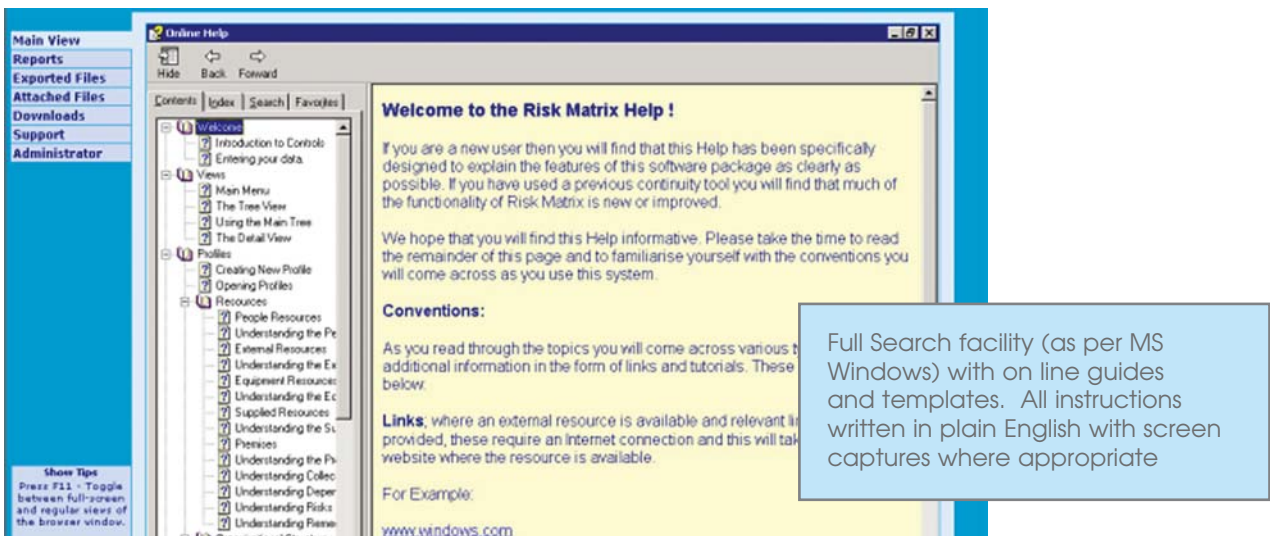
Main View
Reports
Exported Files
Attached Files
Downloads
Support
Administrator

Show Tips
Press F11 - Toggle between full-screen and regular views of the browser window.

Online Help

Hide Back Forward

Contents | Index | Search | Favorites

Welcome
Introduction to Controls
Entering your data
Views
Main Menu
The Tree View
Using the Main Tree
The Detail View
Profiles
Creating New Profile
Opening Profiles
Resources
People Resources
Understanding the Pe
External Resources
Understanding the Ex
Equipment Resources
Understanding the Ec
Supplied Resources
Understanding the Su
Premises
Understanding the Pr
Understanding Collec
Understanding Deper
Understanding Risks
Understanding Reme

Welcome to the Risk Matrix Help !

If you are a new user then you will find that this Help has been specifically designed to explain the features of this software package as clearly as possible. If you have used a previous continuity tool you will find that much of the functionality of Risk Matrix is new or improved.

We hope that you will find this Help informative. Please take the time to read the remainder of this page and to familiarise yourself with the conventions you will come across as you use this system.

Conventions:

As you read through the topics you will come across various t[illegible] additional information in the form of links and tutorials. These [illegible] below.

Links; where an external resource is available and relevant li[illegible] provided, these require an Internet connection and this will tak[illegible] website where the resource is available.

For Example:

www.windows.com

Full Search facility (as per MS Windows) with on line guides and templates. All instructions written in plain English with screen captures where appropriate